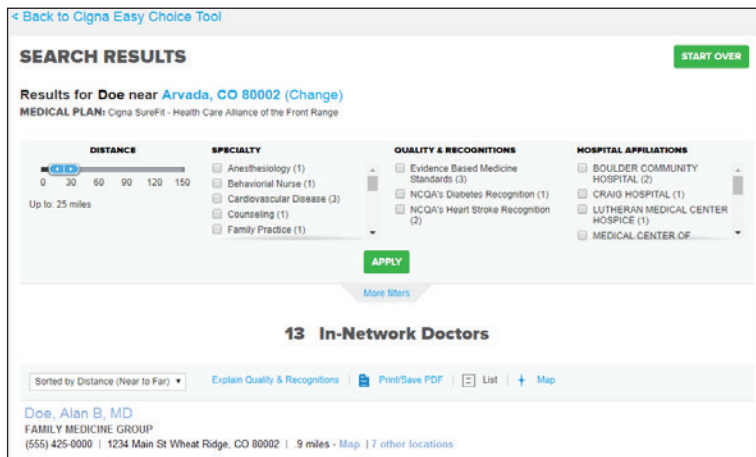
< Back to Cigna Easy Choice Tool

SEARCH RESULTS

START OVER

Results for Doe near Arvada, CO 80002 (Change)

MEDICAL PLAN: Cigna SureFit - Health Care Alliance of the Front Range

DISTANCE

0 30 60 90 120 150

Up to: 25 miles

SPECIALTY

Anesthesiology (1)
Behavioral Nurse (1)
Cardiovascular Disease (3)
Counseling (1)
Family Practice (1)

QUALITY & RECOGNITIONS

Evidence Based Medicine Standards (3)
NCQA's Diabetes Recognition (1)
NCQA's Heart Stroke Recognition (2)

HOSPITAL AFFILIATIONS

BOULDER COMMUNITY HOSPITAL (2)
CRAIG HOSPITAL (1)
LUTHERAN MEDICAL CENTER HOSPICE (1)
MEDICAL CENTER OF

APPLY

More filters

13 In-Network Doctors

Sorted by Distance (Near to Far)

Explain Quality & Recognitions | Print/Save PDF | List | Map

Doe, Alan B, MD
FAMILY MEDICINE GROUP
(555) 425-0000 | 1234 Main St Wheat Ridge, CO 80002 | .9 miles - Map | 7 other locations